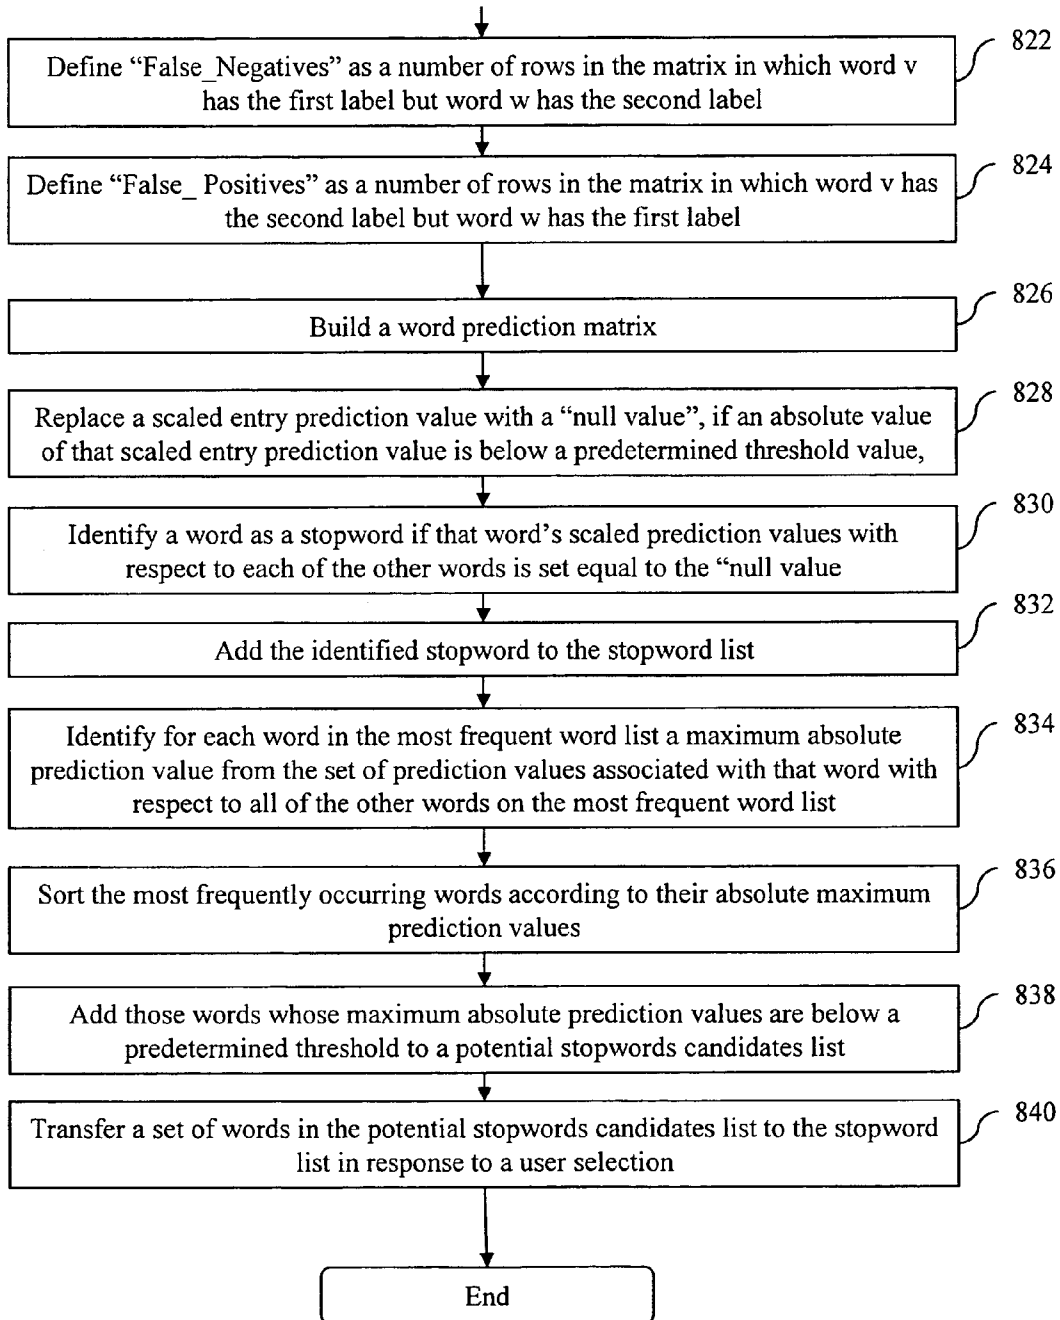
822
Define “False_Negatives” as a number of rows in the matrix in which word v has the first label but word w has the second label

824
Define “False_ Positives” as a number of rows in the matrix in which word v has the second label but word w has the first label

826
Build a word prediction matrix

828
Replace a scaled entry prediction value with a “null value”, if an absolute value of that scaled entry prediction value is below a predetermined threshold value,

830
Identify a word as a stopword if that word’s scaled prediction values with respect to each of the other words is set equal to the “null value

832
Add the identified stopword to the stopword list

834
Identify for each word in the most frequent word list a maximum absolute prediction value from the set of prediction values associated with that word with respect to all of the other words on the most frequent word list

836
Sort the most frequently occurring words according to their absolute maximum prediction values

838
Add those words whose maximum absolute prediction values are below a predetermined threshold to a potential stopwords candidates list

840
Transfer a set of words in the potential stopwords candidates list to the stopword list in response to a user selection

End